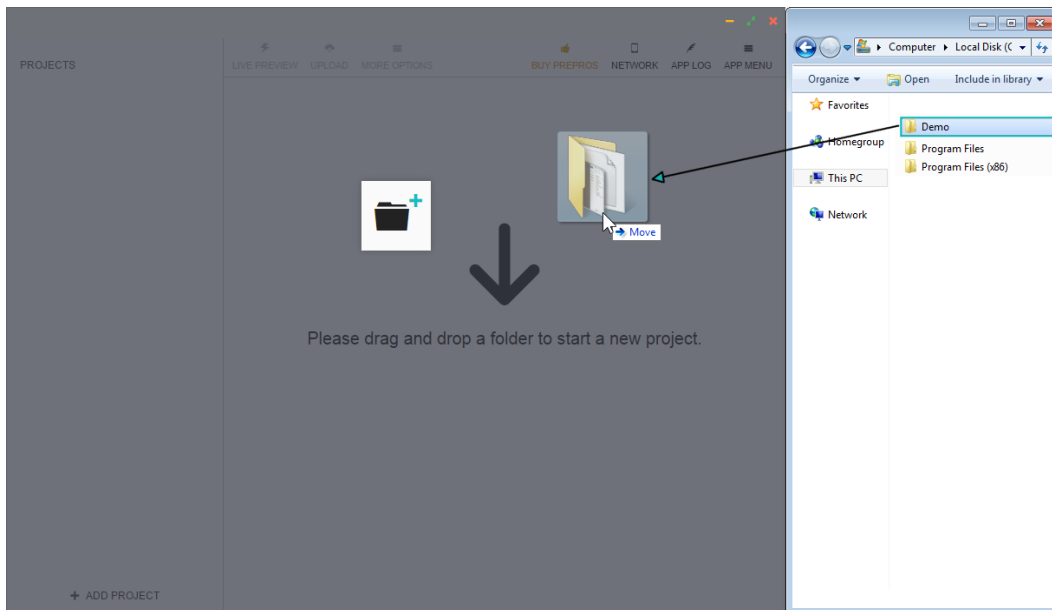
PROJECTS

LIVE PREVIEW UPLOAD MORE OPTIONS

BUY PREPROS NETWORK APP LOG APP MENU

Please drag and drop a folder to start a new project.

+ ADD PROJECT

Move

Computer ▸ Local Disk (C

Organize ▾ Open Include in library ▾

Favorites

Homegroup

This PC

Network

Demo

Program Files

Program Files (x86)